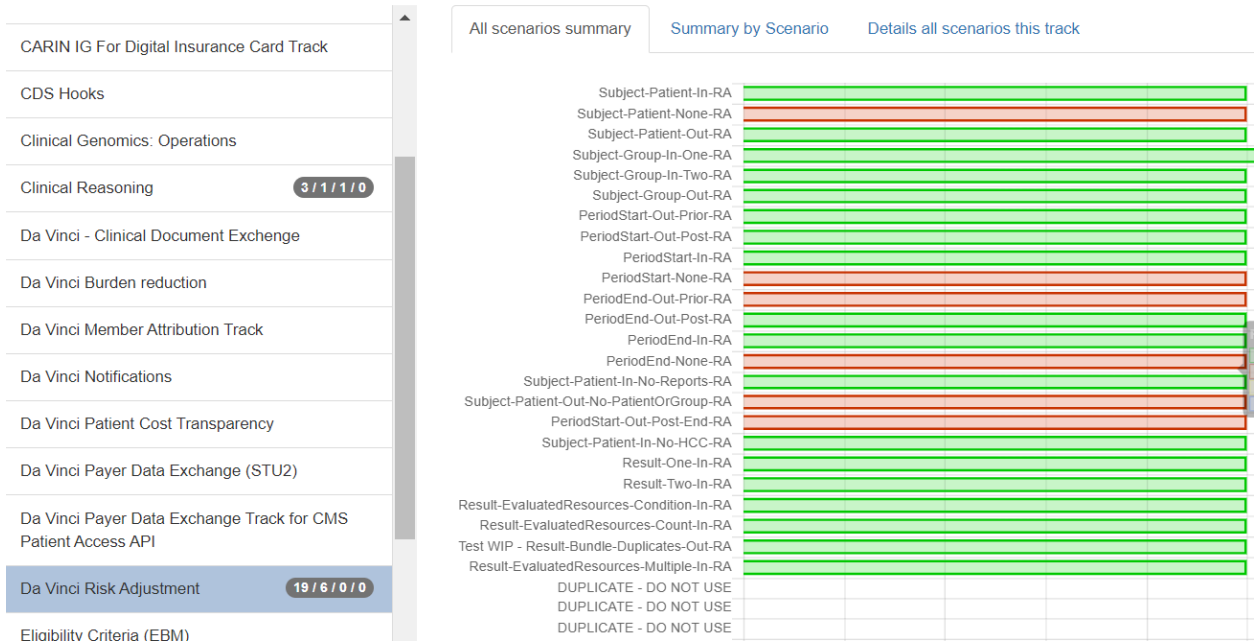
CARIN IG For Digital Insurance Card Track

CDS Hooks

Clinical Genomics: Operations

Clinical Reasoning 3 / 1 / 1 / 0

Da Vinci - Clinical Document Exchenge

Da Vinci Burden reduction

Da Vinci Member Attribution Track

Da Vinci Notifications

Da Vinci Patient Cost Transparency

Da Vinci Payer Data Exchange (STU2)

Da Vinci Payer Data Exchange Track for CMS Patient Access API

Da Vinci Risk Adjustment 19 / 6 / 0 / 0

Eligibility Criteria (EBM)

All scenarios summary

Summary by Scenario

Details all scenarios this track

Subject-Patient-In-RA
Subject-Patient-None-RA
Subject-Patient-Out-RA
Subject-Group-In-One-RA
Subject-Group-In-Two-RA
Subject-Group-Out-RA
PeriodStart-Out-Prior-RA
PeriodStart-Out-Post-RA
PeriodStart-In-RA
PeriodStart-None-RA
PeriodEnd-Out-Prior-RA
PeriodEnd-Out-Post-RA
PeriodEnd-In-RA
PeriodEnd-None-RA
Subject-Patient-In-No-Reports-RA
Subject-Patient-Out-No-PatientOrGroup-RA
PeriodStart-Out-Post-End-RA
Subject-Patient-In-No-HCC-RA
Result-One-In-RA
Result-Two-In-RA
Result-EvaluatedResources-Condition-In-RA
Result-EvaluatedResources-Count-In-RA
Test WIP - Result-Bundle-Duplicates-Out-RA
Result-EvaluatedResources-Multiple-In-RA
DUPLICATE - DO NOT USE
DUPLICATE - DO NOT USE
DUPLICATE - DO NOT USE